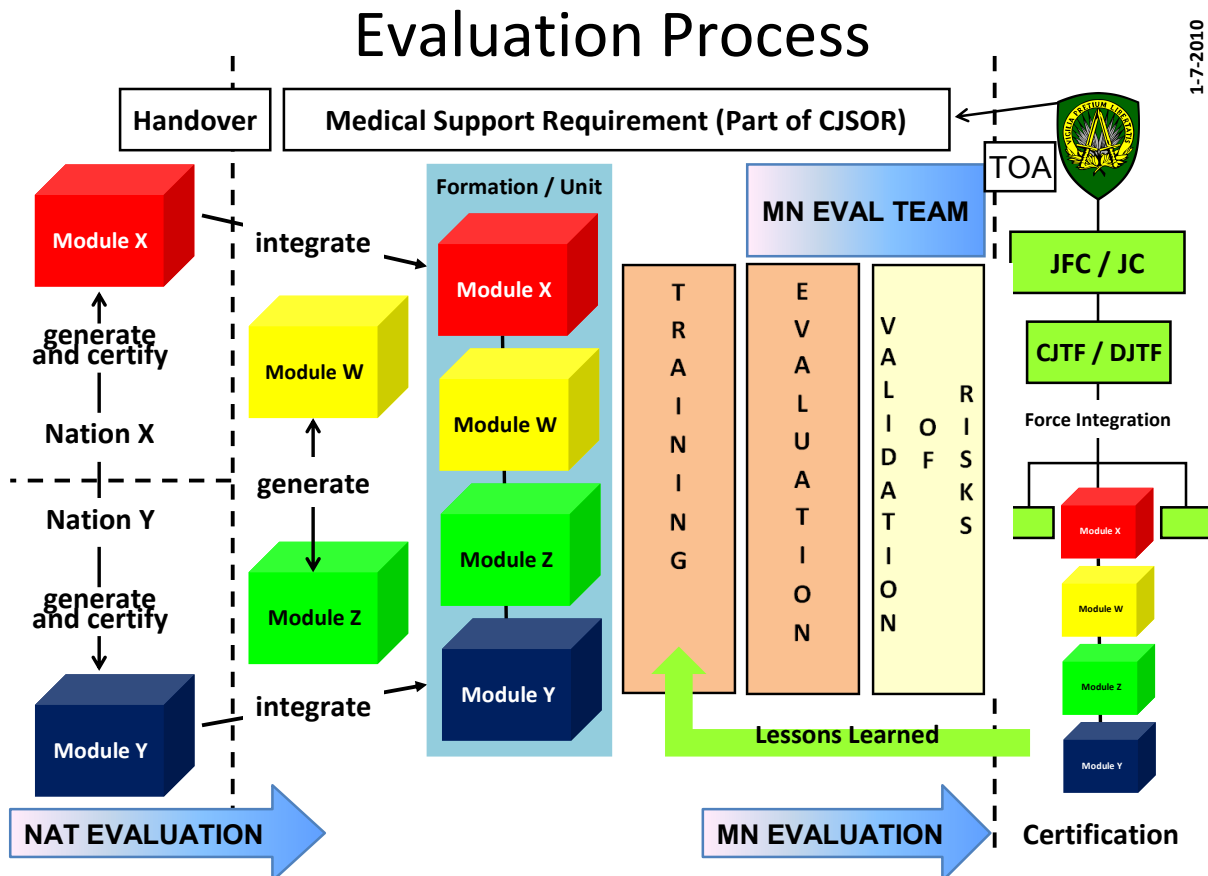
Evaluation Process

1-7-2010

Handover

Medical Support Requirement (Part of CJSOR)

VIGILIA PRETIUM LIBERTATIS

TOA

Module X

integrate

generate and certify

Nation X

Module W

generate

Nation Y

generate and certify

Module Z

Module Y

integrate

Formation / Unit

Module X

Module W

Module Z

Module Y

MN EVAL TEAM

TRAINING

EVALUATION

VALIDATION OF RISKS

JFC / JC

CJTF / DJTF

Force Integration

Module X

Module W

Module Z

Module Y

Lessons Learned

NAT EVALUATION

MN EVALUATION

Certification